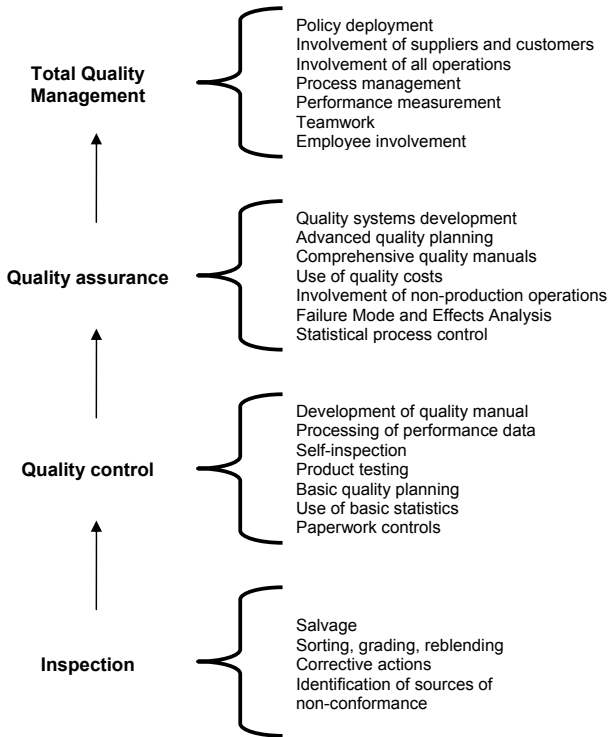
Total Quality Management

Policy deployment
Involvement of suppliers and customers
Involvement of all operations
Process management
Performance measurement
Teamwork
Employee involvement

Quality assurance

Quality systems development
Advanced quality planning
Comprehensive quality manuals
Use of quality costs
Involvement of non-production operations
Failure Mode and Effects Analysis
Statistical process control

Quality control

Development of quality manual
Processing of performance data
Self-inspection
Product testing
Basic quality planning
Use of basic statistics
Paperwork controls

Inspection

Salvage
Sorting, grading, reblending
Corrective actions
Identification of sources of non-conformance